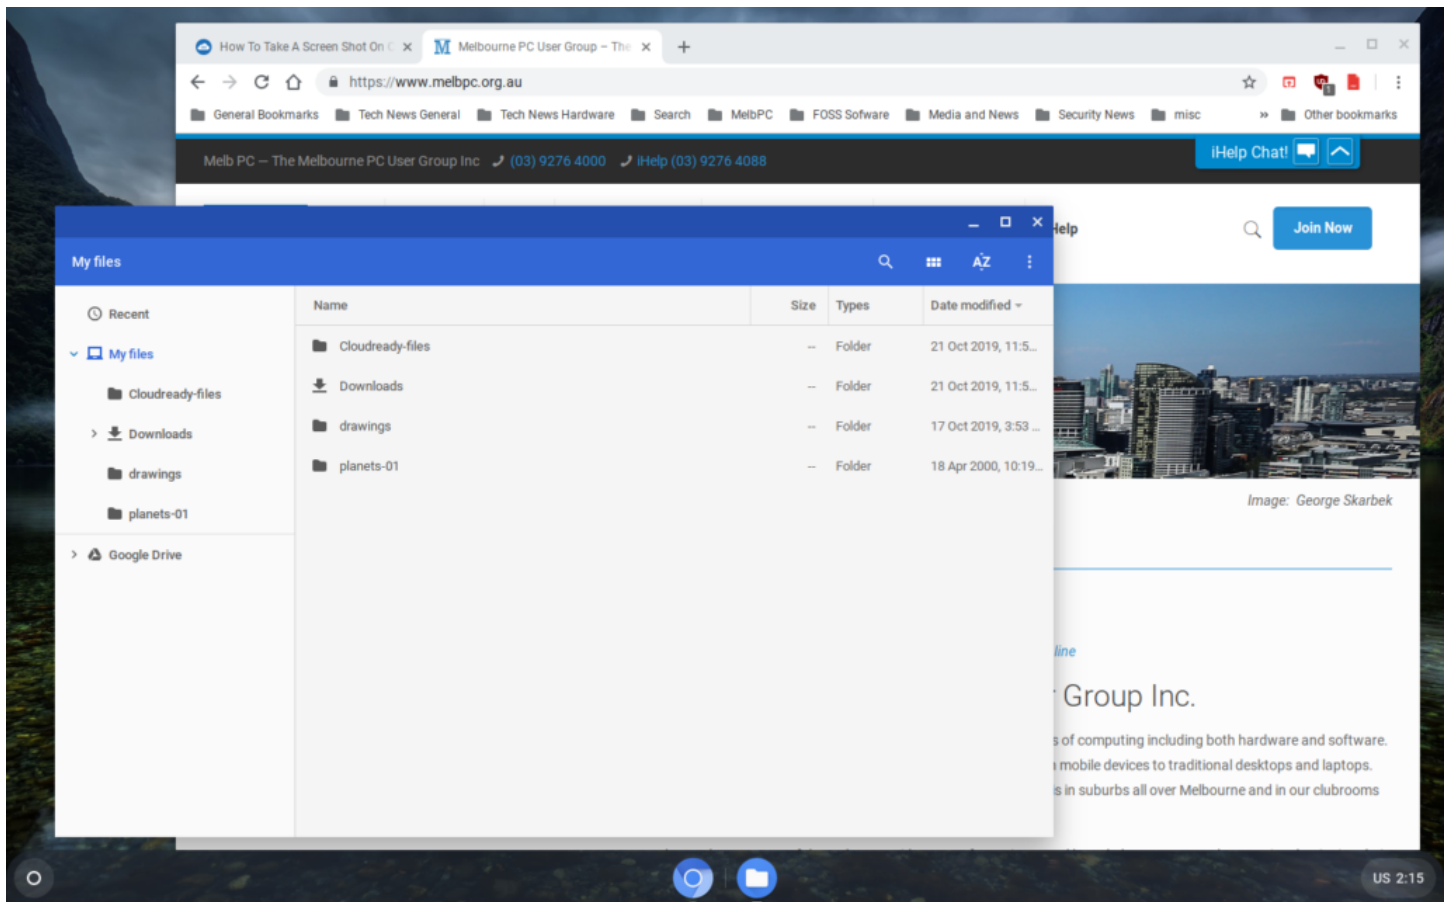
How To Take A Screen Shot On C ×   Melbourne PC User Group – The ×   +

https://www.melbpc.org.au

General Bookmarks   Tech News General   Tech News Hardware   Search   MelbPC   FOSS Sofware   Media and News   Security News   misc   »   Other bookmarks

Melb PC – The Melbourne PC User Group Inc   (03) 9276 4000   iHelp (03) 9276 4088   iHelp Chat!

Help   Join Now

My files

| Name | Size | Types | Date modified |
|---|---|---|---|
| Cloudready-files | -- | Folder | 21 Oct 2019, 11:5... |
| Downloads | -- | Folder | 21 Oct 2019, 11:5... |
| drawings | -- | Folder | 17 Oct 2019, 3:53 ... |
| planets-01 | -- | Folder | 18 Apr 2000, 10:19... |

Recent
My files
Cloudready-files
Downloads
drawings
planets-01
Google Drive

Image: George Skarbek

line

Group Inc.

s of computing including both hardware and software.
mobile devices to traditional desktops and laptops.
s in suburbs all over Melbourne and in our clubrooms

US 2:15